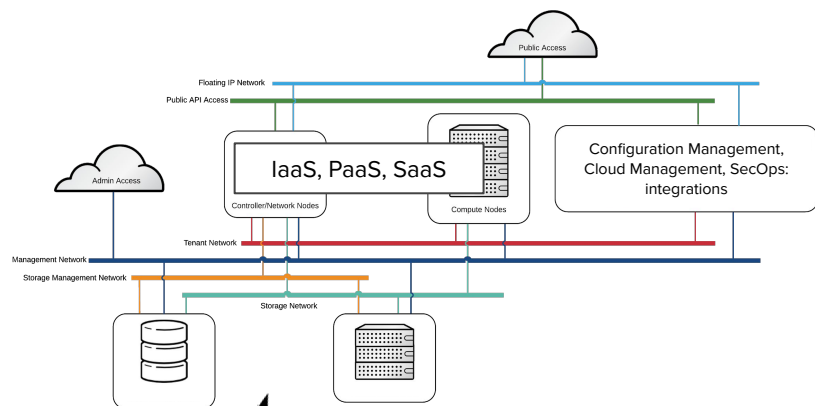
Public Access

Floating IP Network

Public API Access

Admin Access

IaaS, PaaS, SaaS

Controller/Network Nodes

Compute Nodes

Configuration Management, Cloud Management, SecOps: integrations

Tenant Network

Management Network

Storage Management Network

Storage Network